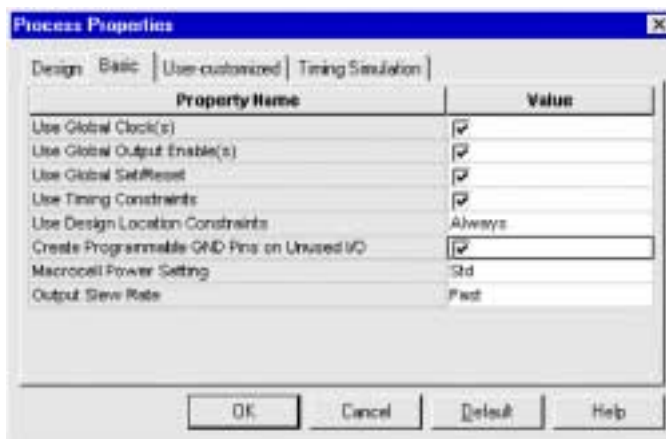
Process Properties

Design | Basic | User-customized | Timing Simulation

| Property Name | Value |
|---|---|
| Use Global Clock(s) | ☑ |
| Use Global Output Enable(s) | ☑ |
| Use Global Set/Reset | ☑ |
| Use Timing Constraints | ☑ |
| Use Design Location Constraints | Always |
| Create Programmable GND Pins on Unused I/O | ☑ |
| Macrocell Power Setting | Std |
| Output Slew Rate | Fast |

OK | Cancel | Default | Help